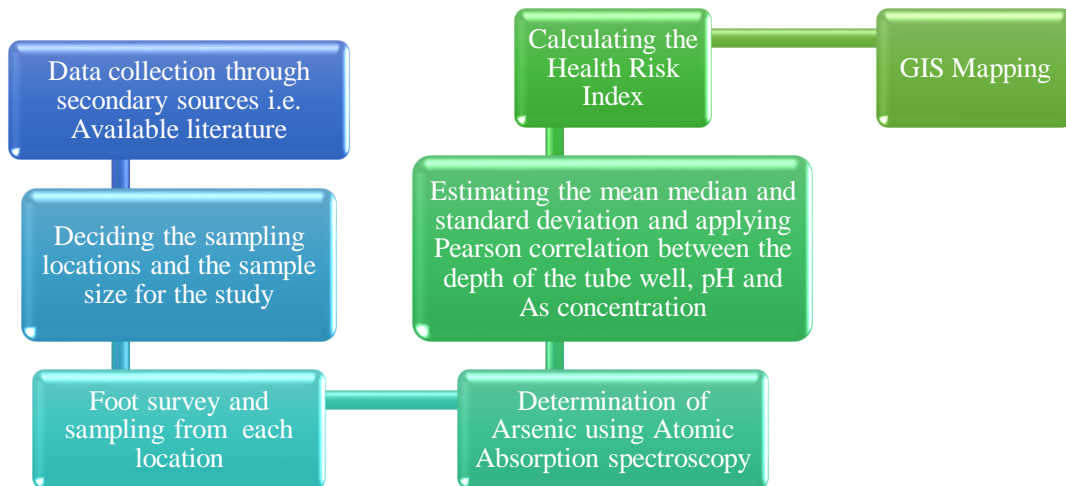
Data collection through secondary sources i.e. Available literature

Deciding the sampling locations and the sample size for the study

Foot survey and sampling from each location

Determination of Arsenic using Atomic Absorption spectroscopy

Estimating the mean median and standard deviation and applying Pearson correlation between the depth of the tube well, pH and As concentration

Calculating the Health Risk Index

GIS Mapping